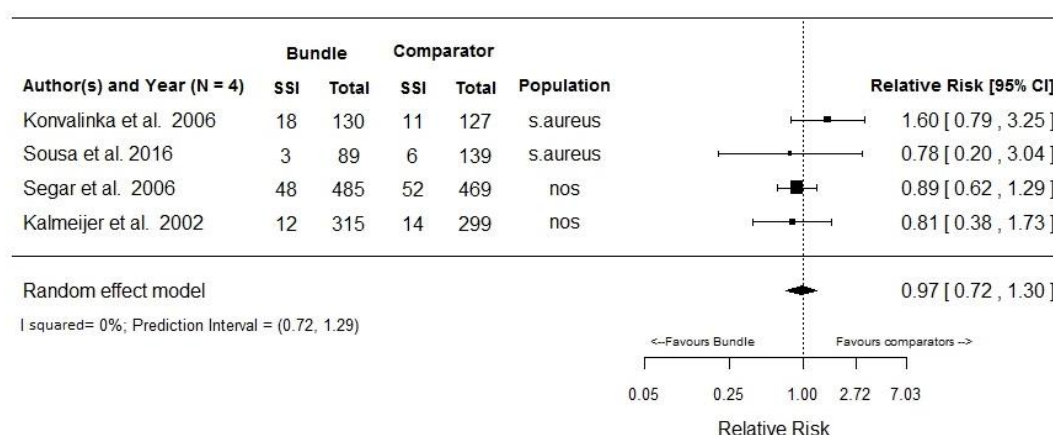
| Author(s) and Year (N = 4) | Bundle SSI | Bundle Total | Comparator SSI | Comparator Total | Population | Relative Risk [95% CI] |
|---|---|---|---|---|---|---|
| Konvalinka et al. 2006 | 18 | 130 | 11 | 127 | s.aureus | 1.60 [ 0.79 , 3.25 ] |
| Sousa et al. 2016 | 3 | 89 | 6 | 139 | s.aureus | 0.78 [ 0.20 , 3.04 ] |
| Segar et al. 2006 | 48 | 485 | 52 | 469 | nos | 0.89 [ 0.62 , 1.29 ] |
| Kalmeijer et al. 2002 | 12 | 315 | 14 | 299 | nos | 0.81 [ 0.38 , 1.73 ] |

Random effect model 0.97 [ 0.72 , 1.30 ]

I squared= 0%; Prediction Interval = (0.72, 1.29)

<--Favours Bundle Favours comparators -->

0.05 0.25 1.00 2.72 7.03

Relative Risk